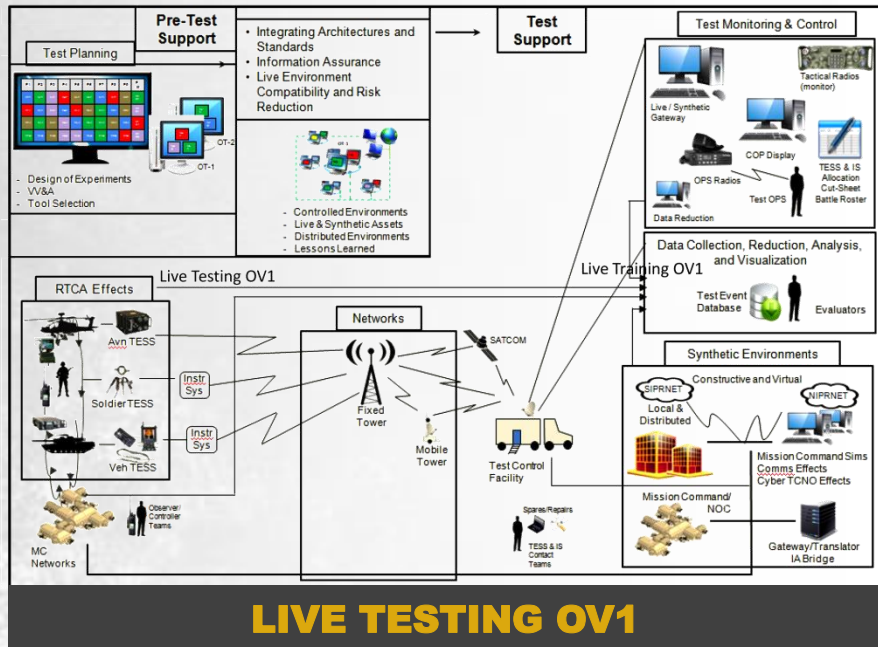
Pre-Test Support

Test Planning

- Integrating Architectures and Standards
- Information Assurance
- Live Environment Compatibility and Risk Reduction

Test Support

Test Monitoring & Control

OT-2

OT-1

- Design of Experiments
- VV&A
- Tool Selection

- Controlled Environments
- Live & Synthetic Assets
- Distributed Environments
- Lessons Learned

Live / Synthetic Gateway

Tactical Radios (monitor)

COP Display

OPS Radios

TESS & IS Allocation Cut-Sheet Battle Roster

Test OPS

Data Reduction

Data Collection, Reduction, Analysis, and Visualization

Live Testing OV1

Live Training OV1

RTCA Effects

Test Event Database

Evaluators

Networks

Avn TESS

SATCOM

Synthetic Environments

Constructive and Virtual

SIPRNET

NIPRNET

Local & Distributed

Soldier TESS

Instr Sys

Fixed Tower

Mission Command Sims
Comms Effects
Cyber TCNO Effects

Instr Sys

Veh TESS

Mobile Tower

Test Control Facility

Mission Command/ NOC

Observer/ Controller Teams

Spares/Repairs

TESS & IS Contact Teams

MC Networks

Gateway/Translator IA Bridge

LIVE TESTING OV1